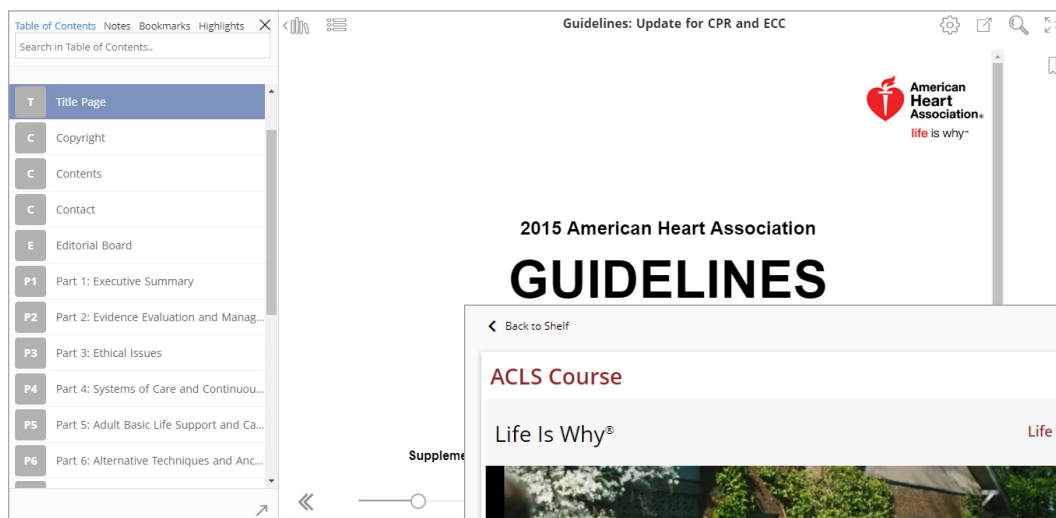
Table of Contents Notes Bookmarks Highlights

Search in Table of Contents..

T Title Page

C Copyright

C Contents

C Contact

E Editorial Board

P1 Part 1: Executive Summary

P2 Part 2: Evidence Evaluation and Manag...

P3 Part 3: Ethical Issues

P4 Part 4: Systems of Care and Continuou...

P5 Part 5: Adult Basic Life Support and Ca...

P6 Part 6: Alternative Techniques and Anc...

Guidelines: Update for CPR and ECC

American Heart Association®

life is why™

2015 American Heart Association

GUIDELINES

Suppleme

Back to Shelf

ACLS Course

Life Is Why®

Life